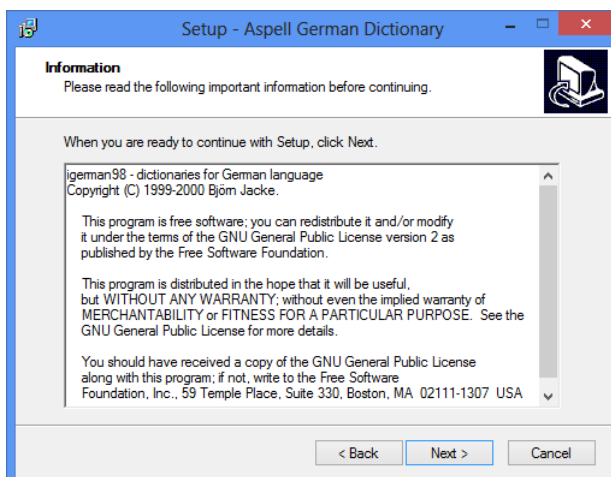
Setup - Aspell German Dictionary

Information
Please read the following important information before continuing.

When you are ready to continue with Setup, click Next.

igerman98 - dictionaries for German language
Copyright (C) 1999-2000 Björn Jacke.

This program is free software; you can redistribute it and/or modify it under the terms of the GNU General Public License version 2 as published by the Free Software Foundation.

This program is distributed in the hope that it will be useful, but WITHOUT ANY WARRANTY; without even the implied warranty of MERCHANTABILITY or FITNESS FOR A PARTICULAR PURPOSE. See the GNU General Public License for more details.

You should have received a copy of the GNU General Public License along with this program; if not, write to the Free Software Foundation, Inc., 59 Temple Place, Suite 330, Boston, MA 02111-1307 USA

< Back
Next >
Cancel